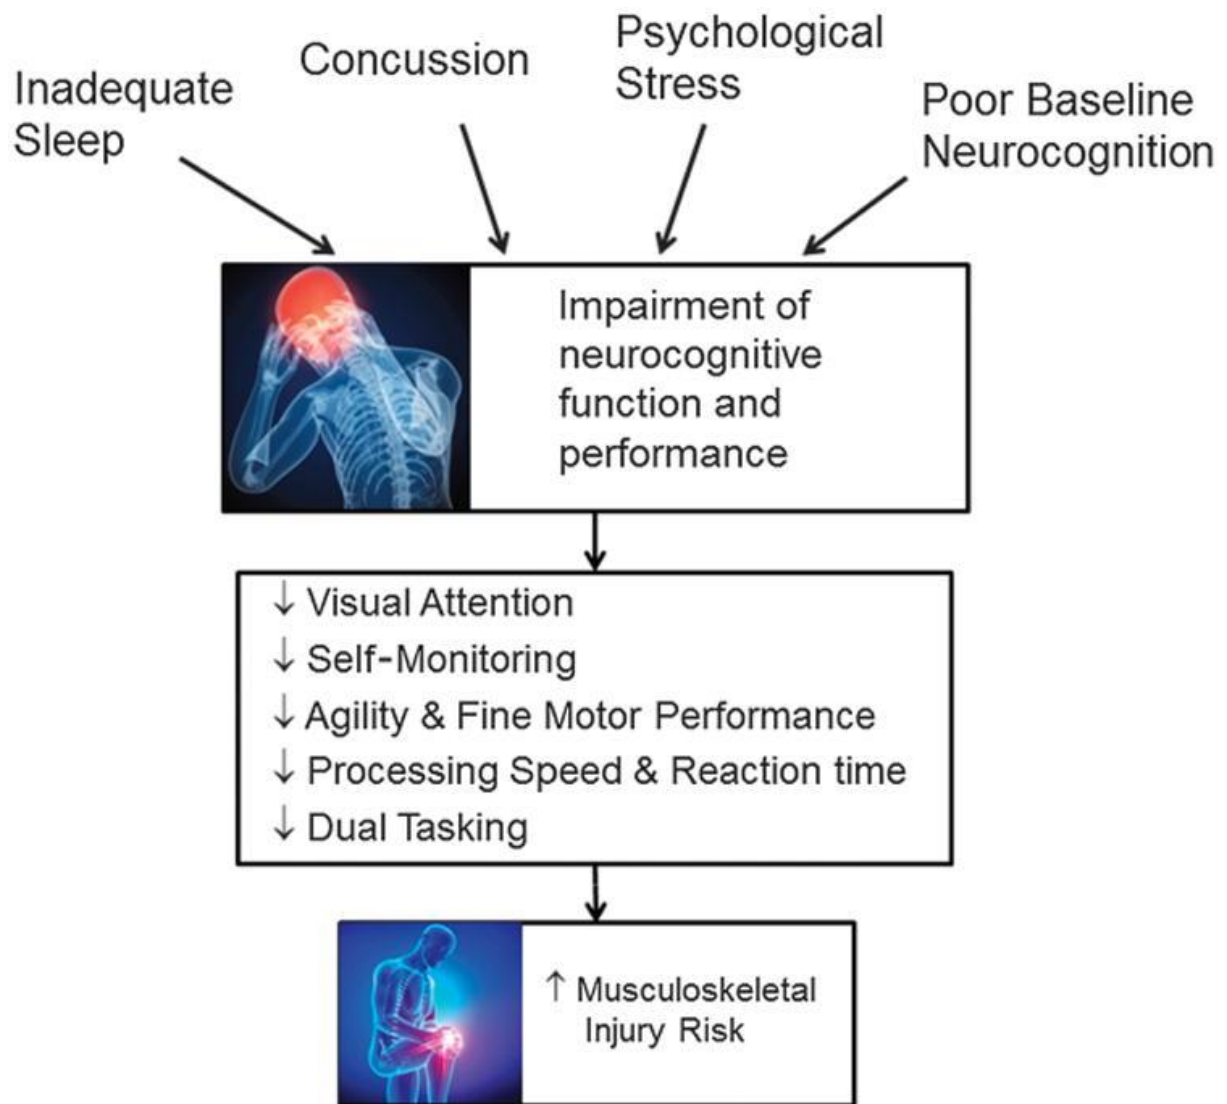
Inadequate Sleep

Concussion

Psychological Stress

Poor Baseline Neurocognition

Impairment of neurocognitive function and performance

↓ Visual Attention
↓ Self-Monitoring
↓ Agility & Fine Motor Performance
↓ Processing Speed & Reaction time
↓ Dual Tasking

↑ Musculoskeletal Injury Risk